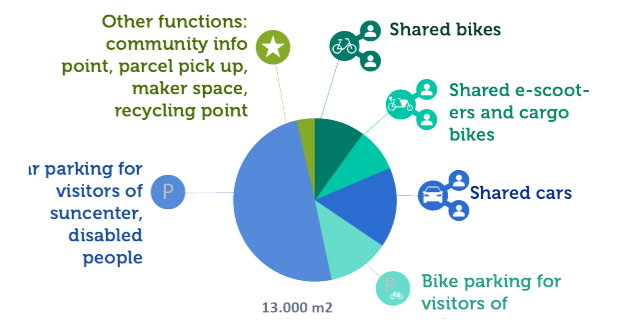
Other functions: community info point, parcel pick up, maker space, recycling point

Shared bikes

Shared e-scooters and cargo bikes

Shared cars

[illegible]r parking for visitors of suncenter, disabled people

P

13.000 m2

Bike parking for visitors of